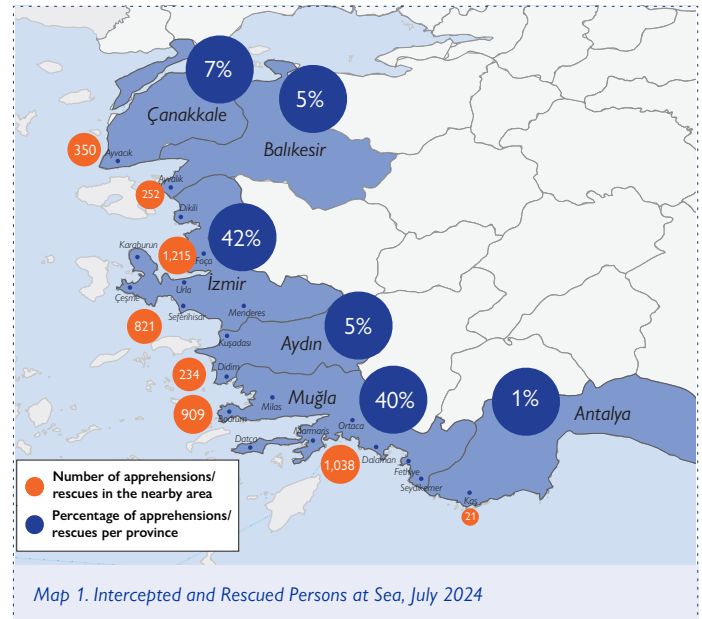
7%

5%

Çanakkale

Balıkesir

350

Ayvacık

252

Ayvalık

Dikili

42%

Karaburun

1,215

Foça

İzmir

Çeşme

Urla

Menderes

821

Seferihisar

Aydın

5%

Kuşadası

234

Didim

909

Muğla

40%

1%

Antalya

Milas

Bodrum

Marmaris

Ortaca

Datça

1,038

Dalaman

Fethiye

Seydikemer

Kaş

21

Number of apprehensions/ rescues in the nearby area

Percentage of apprehensions/ rescues per province

Map 1. Intercepted and Rescued Persons at Sea, July 2024